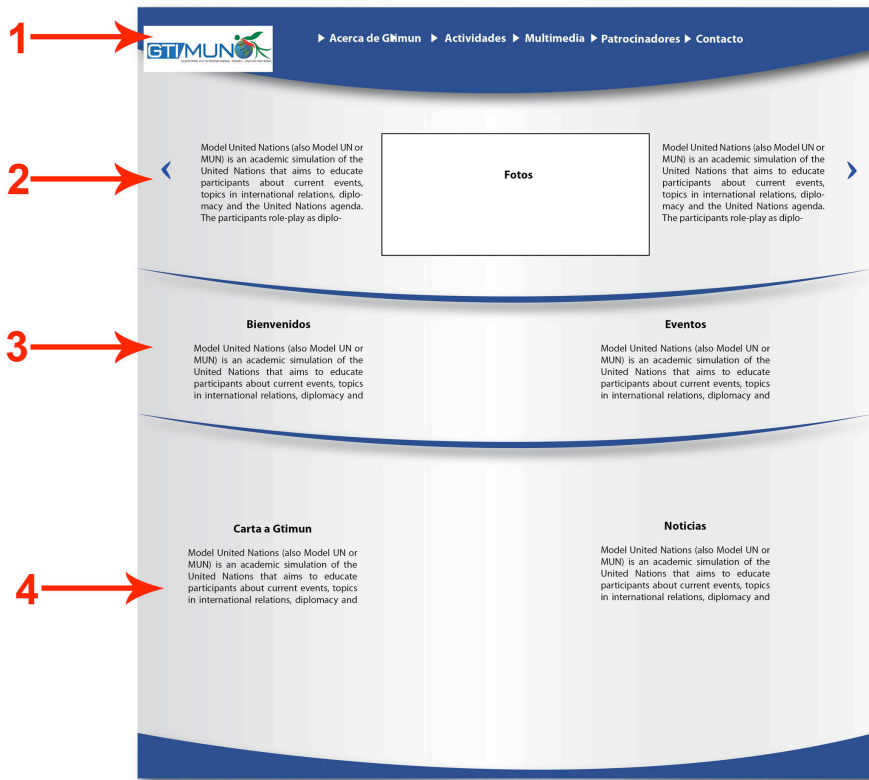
1

GTIMUN

▶ Acerca de Gtimun ▶ Actividades ▶ Multimedia ▶ Patrocinadores ▶ Contacto

2

‹

Model United Nations (also Model UN or MUN) is an academic simulation of the United Nations that aims to educate participants about current events, topics in international relations, diplomacy and the United Nations agenda. The participants role-play as diplo-

Fotos

Model United Nations (also Model UN or MUN) is an academic simulation of the United Nations that aims to educate participants about current events, topics in international relations, diplomacy and the United Nations agenda. The participants role-play as diplo-

›

3

Bienvenidos

Model United Nations (also Model UN or MUN) is an academic simulation of the United Nations that aims to educate participants about current events, topics in international relations, diplomacy and

Eventos

Model United Nations (also Model UN or MUN) is an academic simulation of the United Nations that aims to educate participants about current events, topics in international relations, diplomacy and

4

Carta a Gtimun

Model United Nations (also Model UN or MUN) is an academic simulation of the United Nations that aims to educate participants about current events, topics in international relations, diplomacy and

Noticias

Model United Nations (also Model UN or MUN) is an academic simulation of the United Nations that aims to educate participants about current events, topics in international relations, diplomacy and